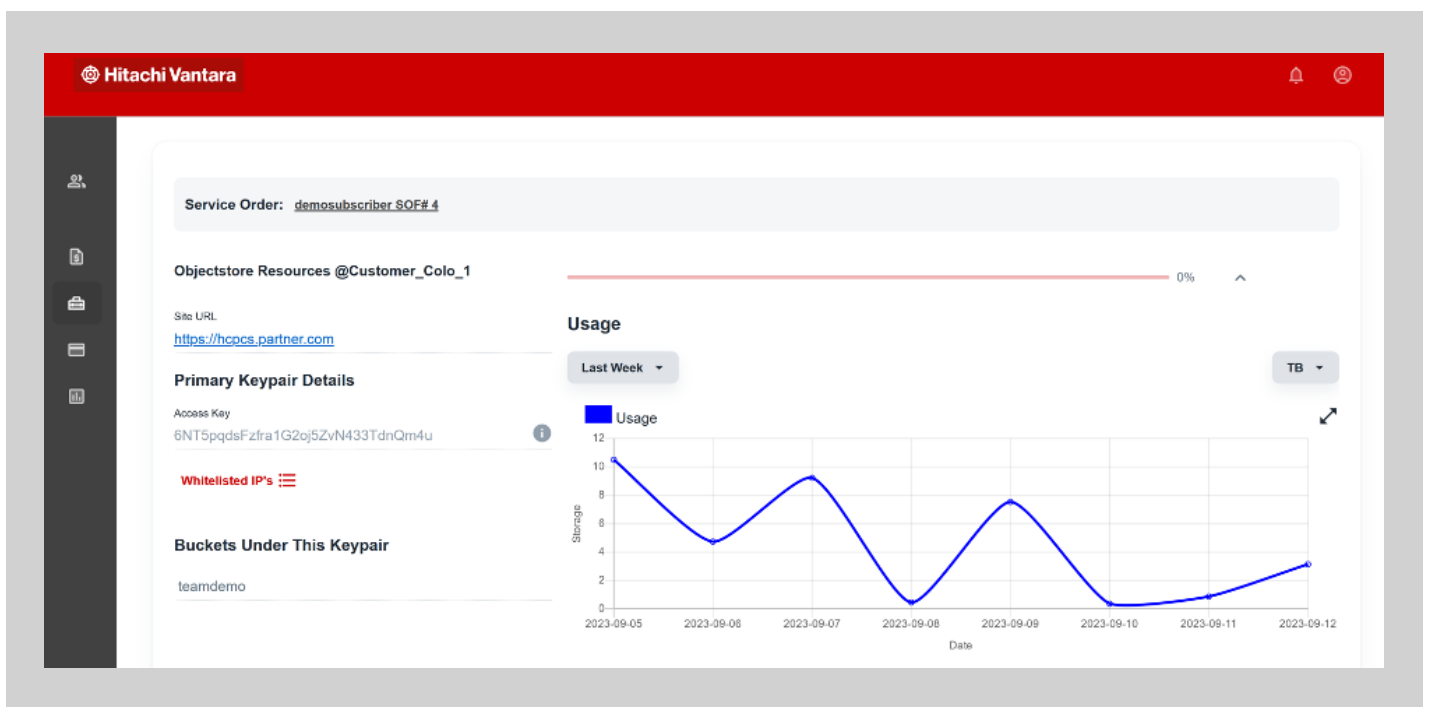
Hitachi Vantara

Service Order: demosubscriber SOF# 4

Objectstore Resources @Customer_Colo_1

0%

Site URL
https://hcpcs.partner.com

Primary Keypair Details

Access Key
6NT5pqdsFzfra1G2oj5ZvN433TdnQm4u

Whitelisted IP's

Buckets Under This Keypair

teamdemo

Usage

Last Week

TB

Usage

12
10
8
6
4
2
0

Storage

2023-09-05
2023-09-06
2023-09-07
2023-09-08
2023-09-09
2023-09-10
2023-09-11
2023-09-12

Date